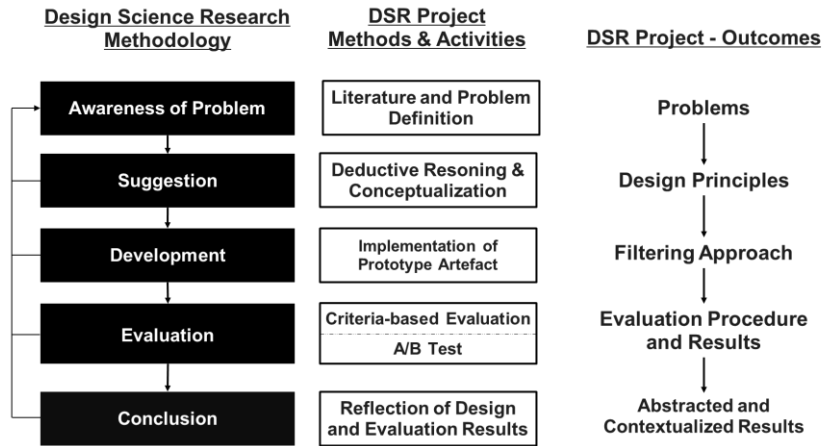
Design Science Research Methodology

Awareness of Problem

Suggestion

Development

Evaluation

Conclusion

DSR Project Methods & Activities

Literature and Problem Definition

Deductive Resoning & Conceptualization

Implementation of Prototype Artefact

Criteria-based Evaluation

A/B Test

Reflection of Design and Evaluation Results

DSR Project - Outcomes

Problems

Design Principles

Filtering Approach

Evaluation Procedure and Results

Abstracted and Contextualized Results